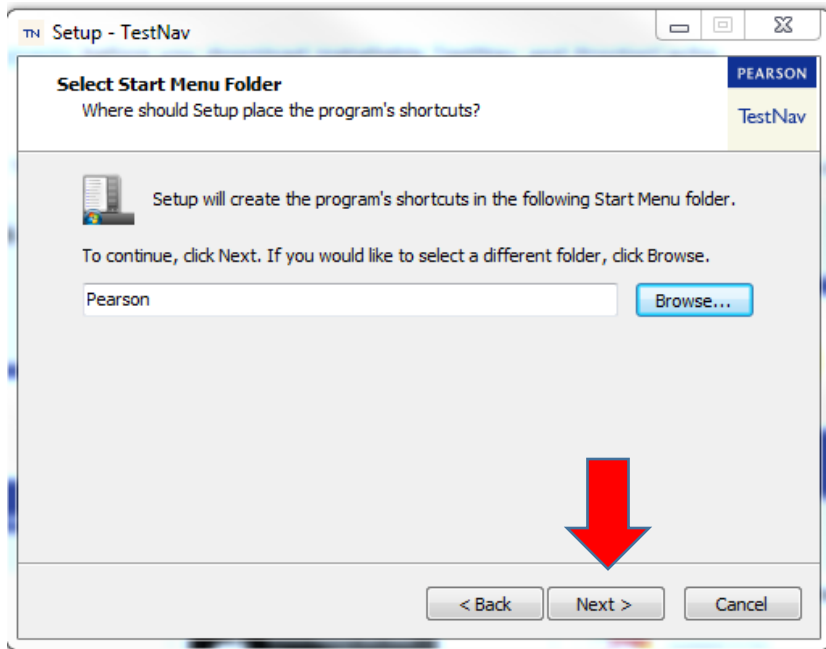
TN Setup - TestNav

Select Start Menu Folder
Where should Setup place the program's shortcuts?

PEARSON
TestNav

Setup will create the program's shortcuts in the following Start Menu folder.

To continue, click Next. If you would like to select a different folder, click Browse.

Pearson

Browse...

< Back
Next >
Cancel